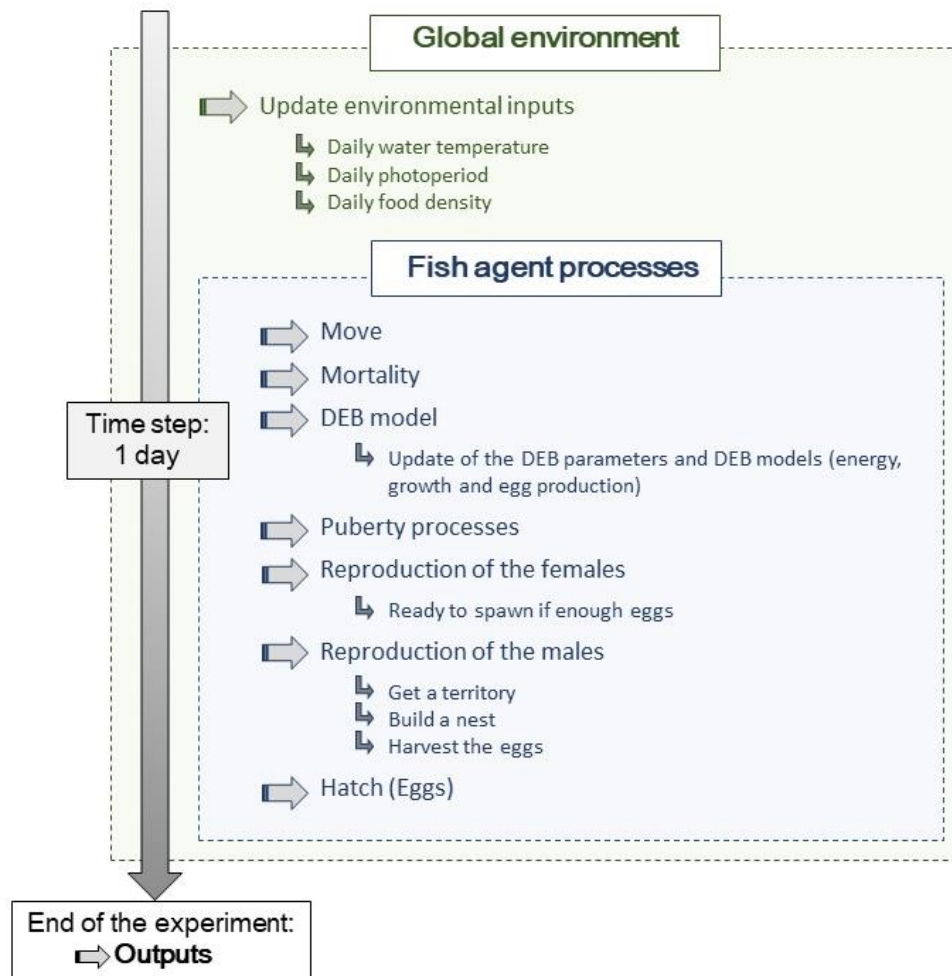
Global environment

Update environmental inputs

Daily water temperature
Daily photoperiod
Daily food density

Fish agent processes

Move

Mortality

DEB model

Update of the DEB parameters and DEB models (energy, growth and egg production)

Puberty processes

Reproduction of the females

Ready to spawn if enough eggs

Reproduction of the males

Get a territory
Build a nest
Harvest the eggs

Hatch (Eggs)

Time step: 1 day

End of the experiment:
Outputs